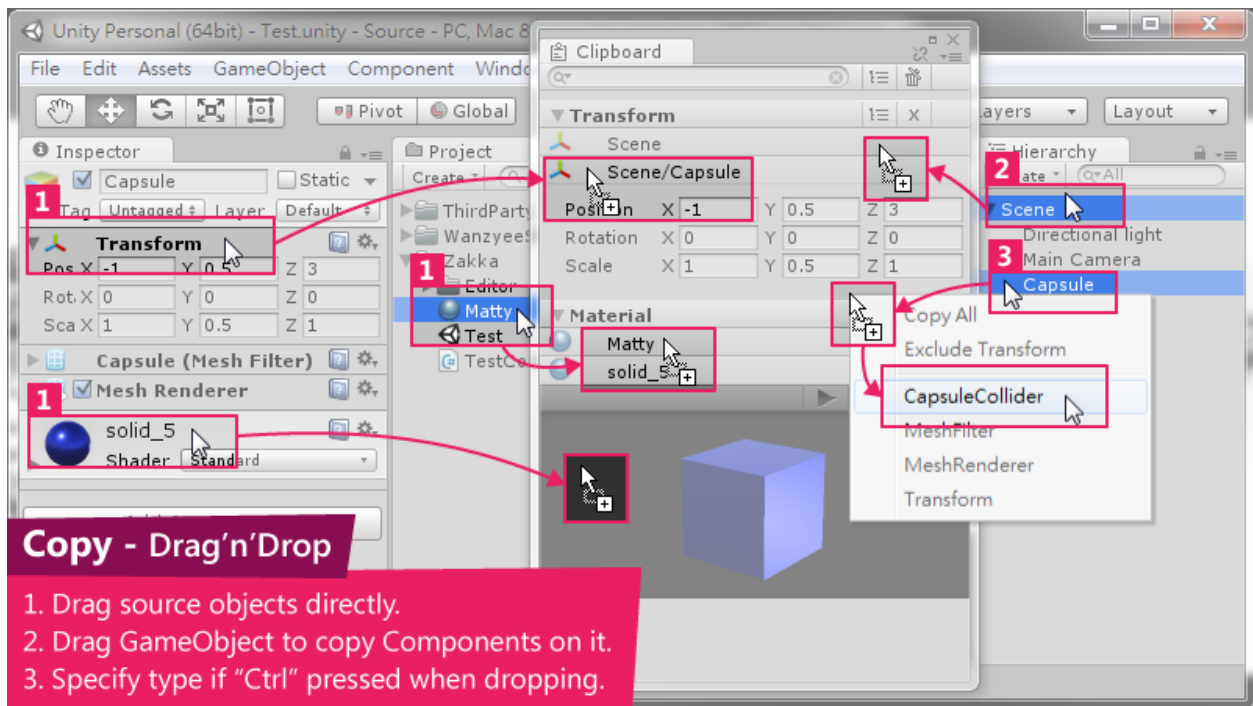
Unity Personal (64bit) - Test.unity - Source - PC, Mac &

File Edit Assets GameObject Component Windo

Pivot Global

Inspector

1

Capsule Static

Tag Untagged Layer Default

Transform

Pos X -1 Y 0.5 Z 3

Rot X 0 Y 0 Z 0

Sca X 1 Y 0.5 Z 1

Capsule (Mesh Filter)

Mesh Renderer

1

solid_5

Shader Standard

Project

Create

ThirdParty

WanzyeeS

Zakka

1

Editor

Matty

Test

TestCo

Clipboard

Transform

Scene

Scene/Capsule

Position X -1 Y 0.5 Z 3

Rotation X 0 Y 0 Z 0

Scale X 1 Y 0.5 Z 1

Material

Matty

solid_5

ayers Layout

Hierarchy

2

ate All

Scene

Directional light

3

Main Camera

Capsule

Copy All

Exclude Transform

CapsuleCollider

MeshFilter

MeshRenderer

Transform

Copy - Drag'n'Drop

1. Drag source objects directly.
2. Drag GameObject to copy Components on it.
3. Specify type if "Ctrl" pressed when dropping.